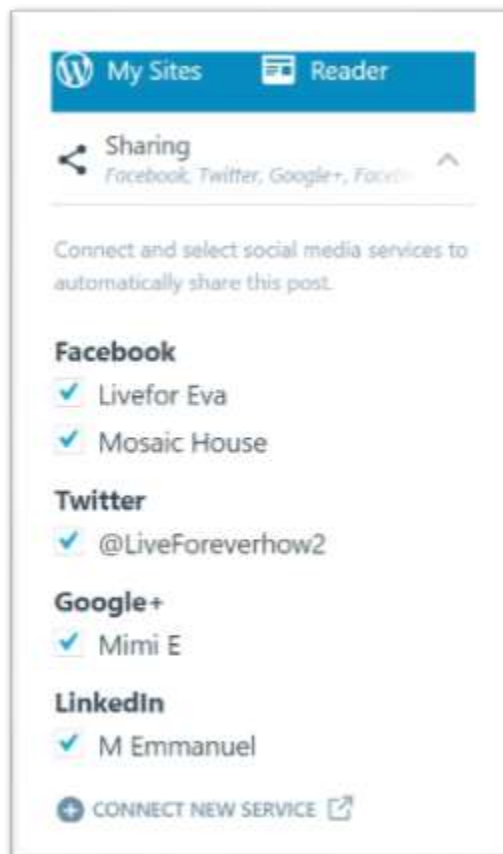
My Sites Reader

Sharing
Facebook, Twitter, Google+, Faceb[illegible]

Connect and select social media services to automatically share this post.

Facebook
Livefor Eva
Mosaic House

Twitter
@LiveForeverhow2

Google+
Mimi E

LinkedIn
M Emmanuel

CONNECT NEW SERVICE